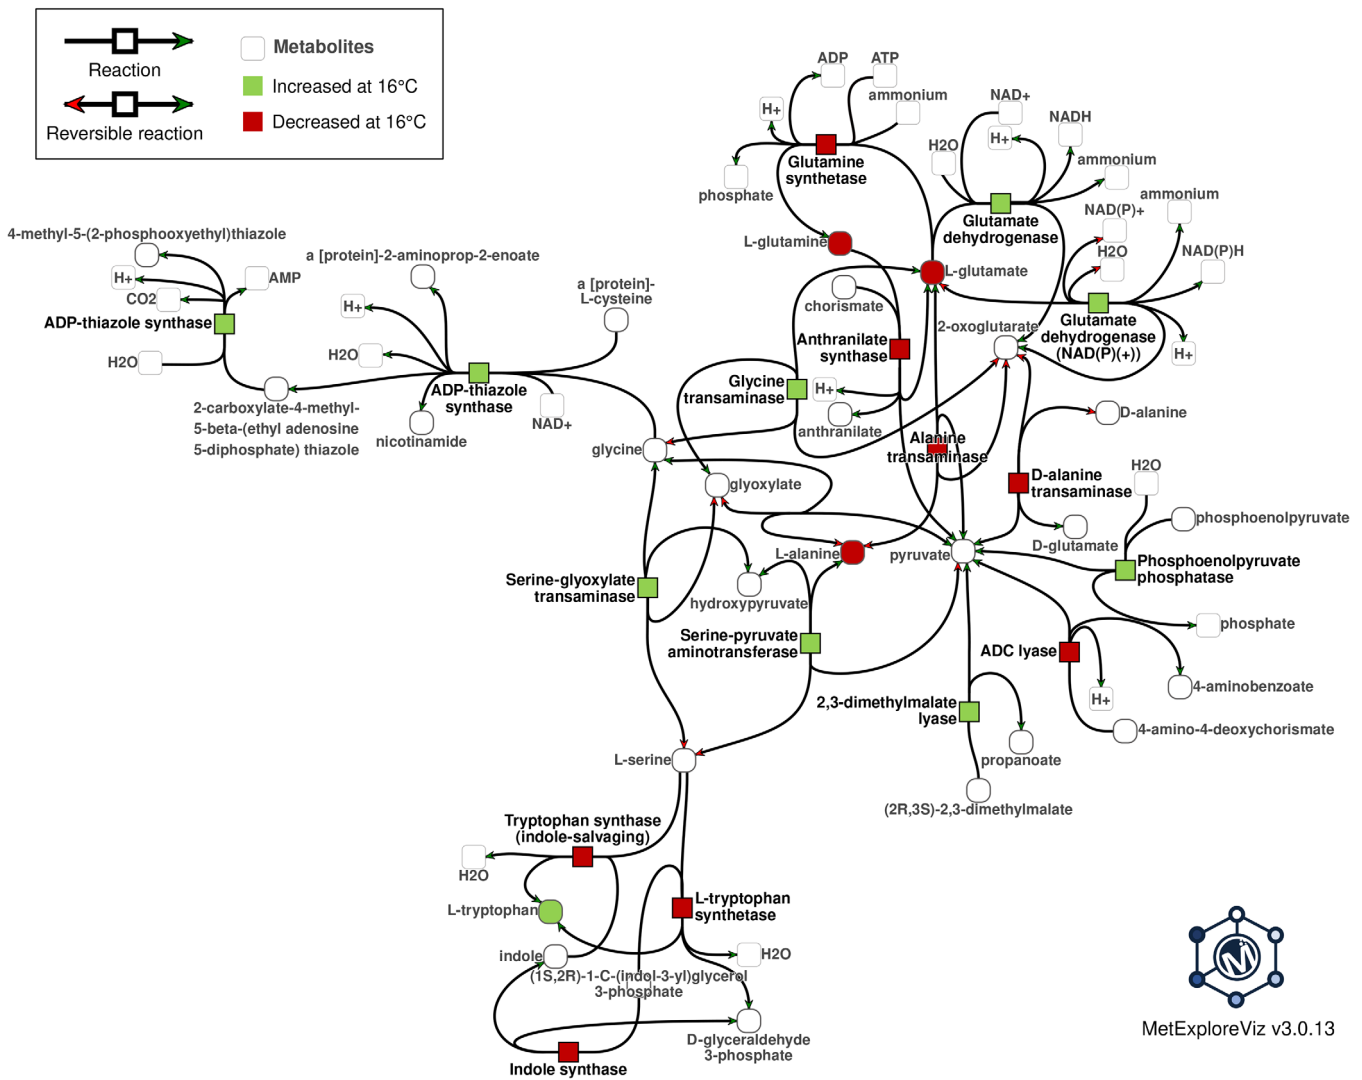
Reaction

Reversible reaction

Metabolites

Increased at 16°C

Decreased at 16°C

ADP
ATP
ammonium
H+
Glutamine synthetase
phosphate
NAD+
NADH
H2O
H+
ammonium
ammonium
Glutamate dehydrogenase
NAD(P)+
H2O
NAD(P)H
L-glutamine
L-glutamate
chorismate
2-oxoglutarate
Glutamate dehydrogenase (NAD(P)(+))
H+
Anthranilate synthase
Glycine transaminase
H+
anthranilate
Alanine transaminase
D-alanine
H2O
D-alanine transaminase
phosphoenolpyruvate
D-glutamate
Phosphoenolpyruvate phosphatase
pyruvate
L-alanine
phosphate
ADC lyase
4-aminobenzoate
H+
4-amino-4-deoxychorismate
2,3-dimethylmalate lyase
propanoate
(2R,3S)-2,3-dimethylmalate

4-methyl-5-(2-phosphooxyethyl)thiazole
H+
AMP
CO2
ADP-thiazole synthase
H2O
a [protein]-2-aminoprop-2-enoate
H+
a [protein]-L-cysteine
H2O
ADP-thiazole synthase
NAD+
2-carboxylate-4-methyl-5-beta-(ethyl adenosine 5-diphosphate) thiazole
nicotinamide
glycine
glyoxylate
Serine-glyoxylate transaminase
hydroxypyruvate
Serine-pyruvate aminotransferase
L-serine
Tryptophan synthase (indole-salvaging)
H2O
L-tryptophan
L-tryptophan synthetase
indole
H2O
(1S,2R)-1-C-(indol-3-yl)glycerol 3-phosphate
D-glyceraldehyde 3-phosphate
Indole synthase

MetExploreViz v3.0.13